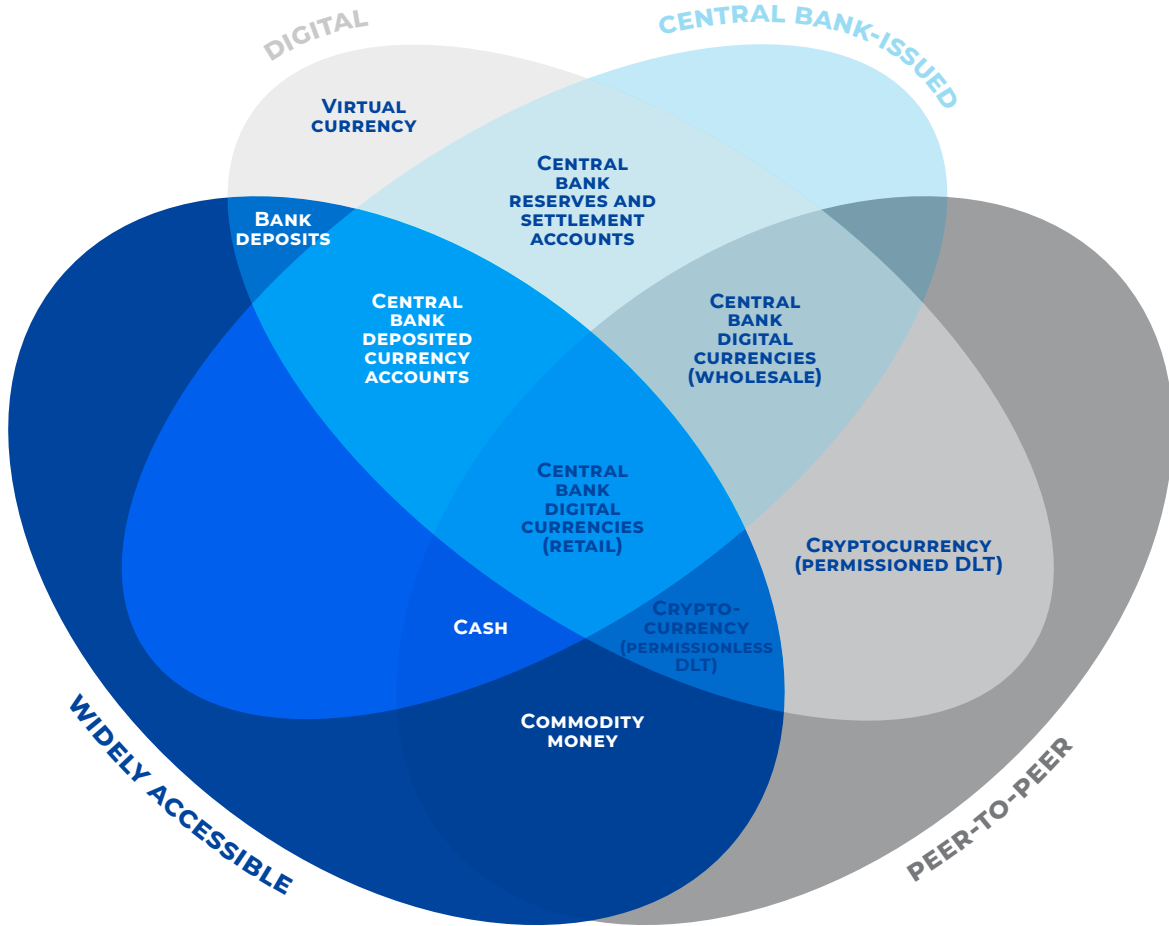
DIGITAL

CENTRAL BANK-ISSUED

Virtual currency

Central bank reserves and settlement accounts

Bank deposits

Central bank deposited currency accounts

Central bank digital currencies (wholesale)

Central bank digital currencies (retail)

Cryptocurrency (permissioned DLT)

Cash

Crypto-currency (permissionless DLT)

Commodity money

WIDELY ACCESSIBLE

PEER-TO-PEER